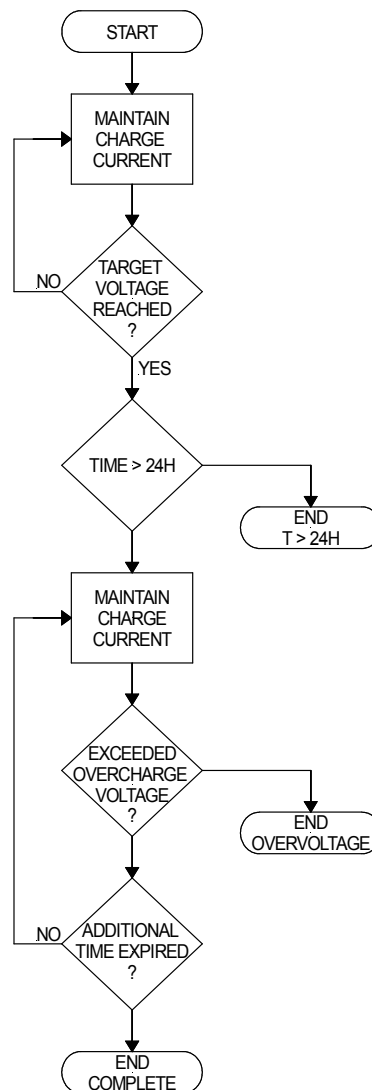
START

MAINTAIN CHARGE CURRENT

NO

TARGET VOLTAGE REACHED ?

YES

TIME > 24H

END T > 24H

MAINTAIN CHARGE CURRENT

EXCEEDED OVERCHARGE VOLTAGE ?

END OVERVOLTAGE

NO

ADDITIONAL TIME EXPIRED ?

END COMPLETE